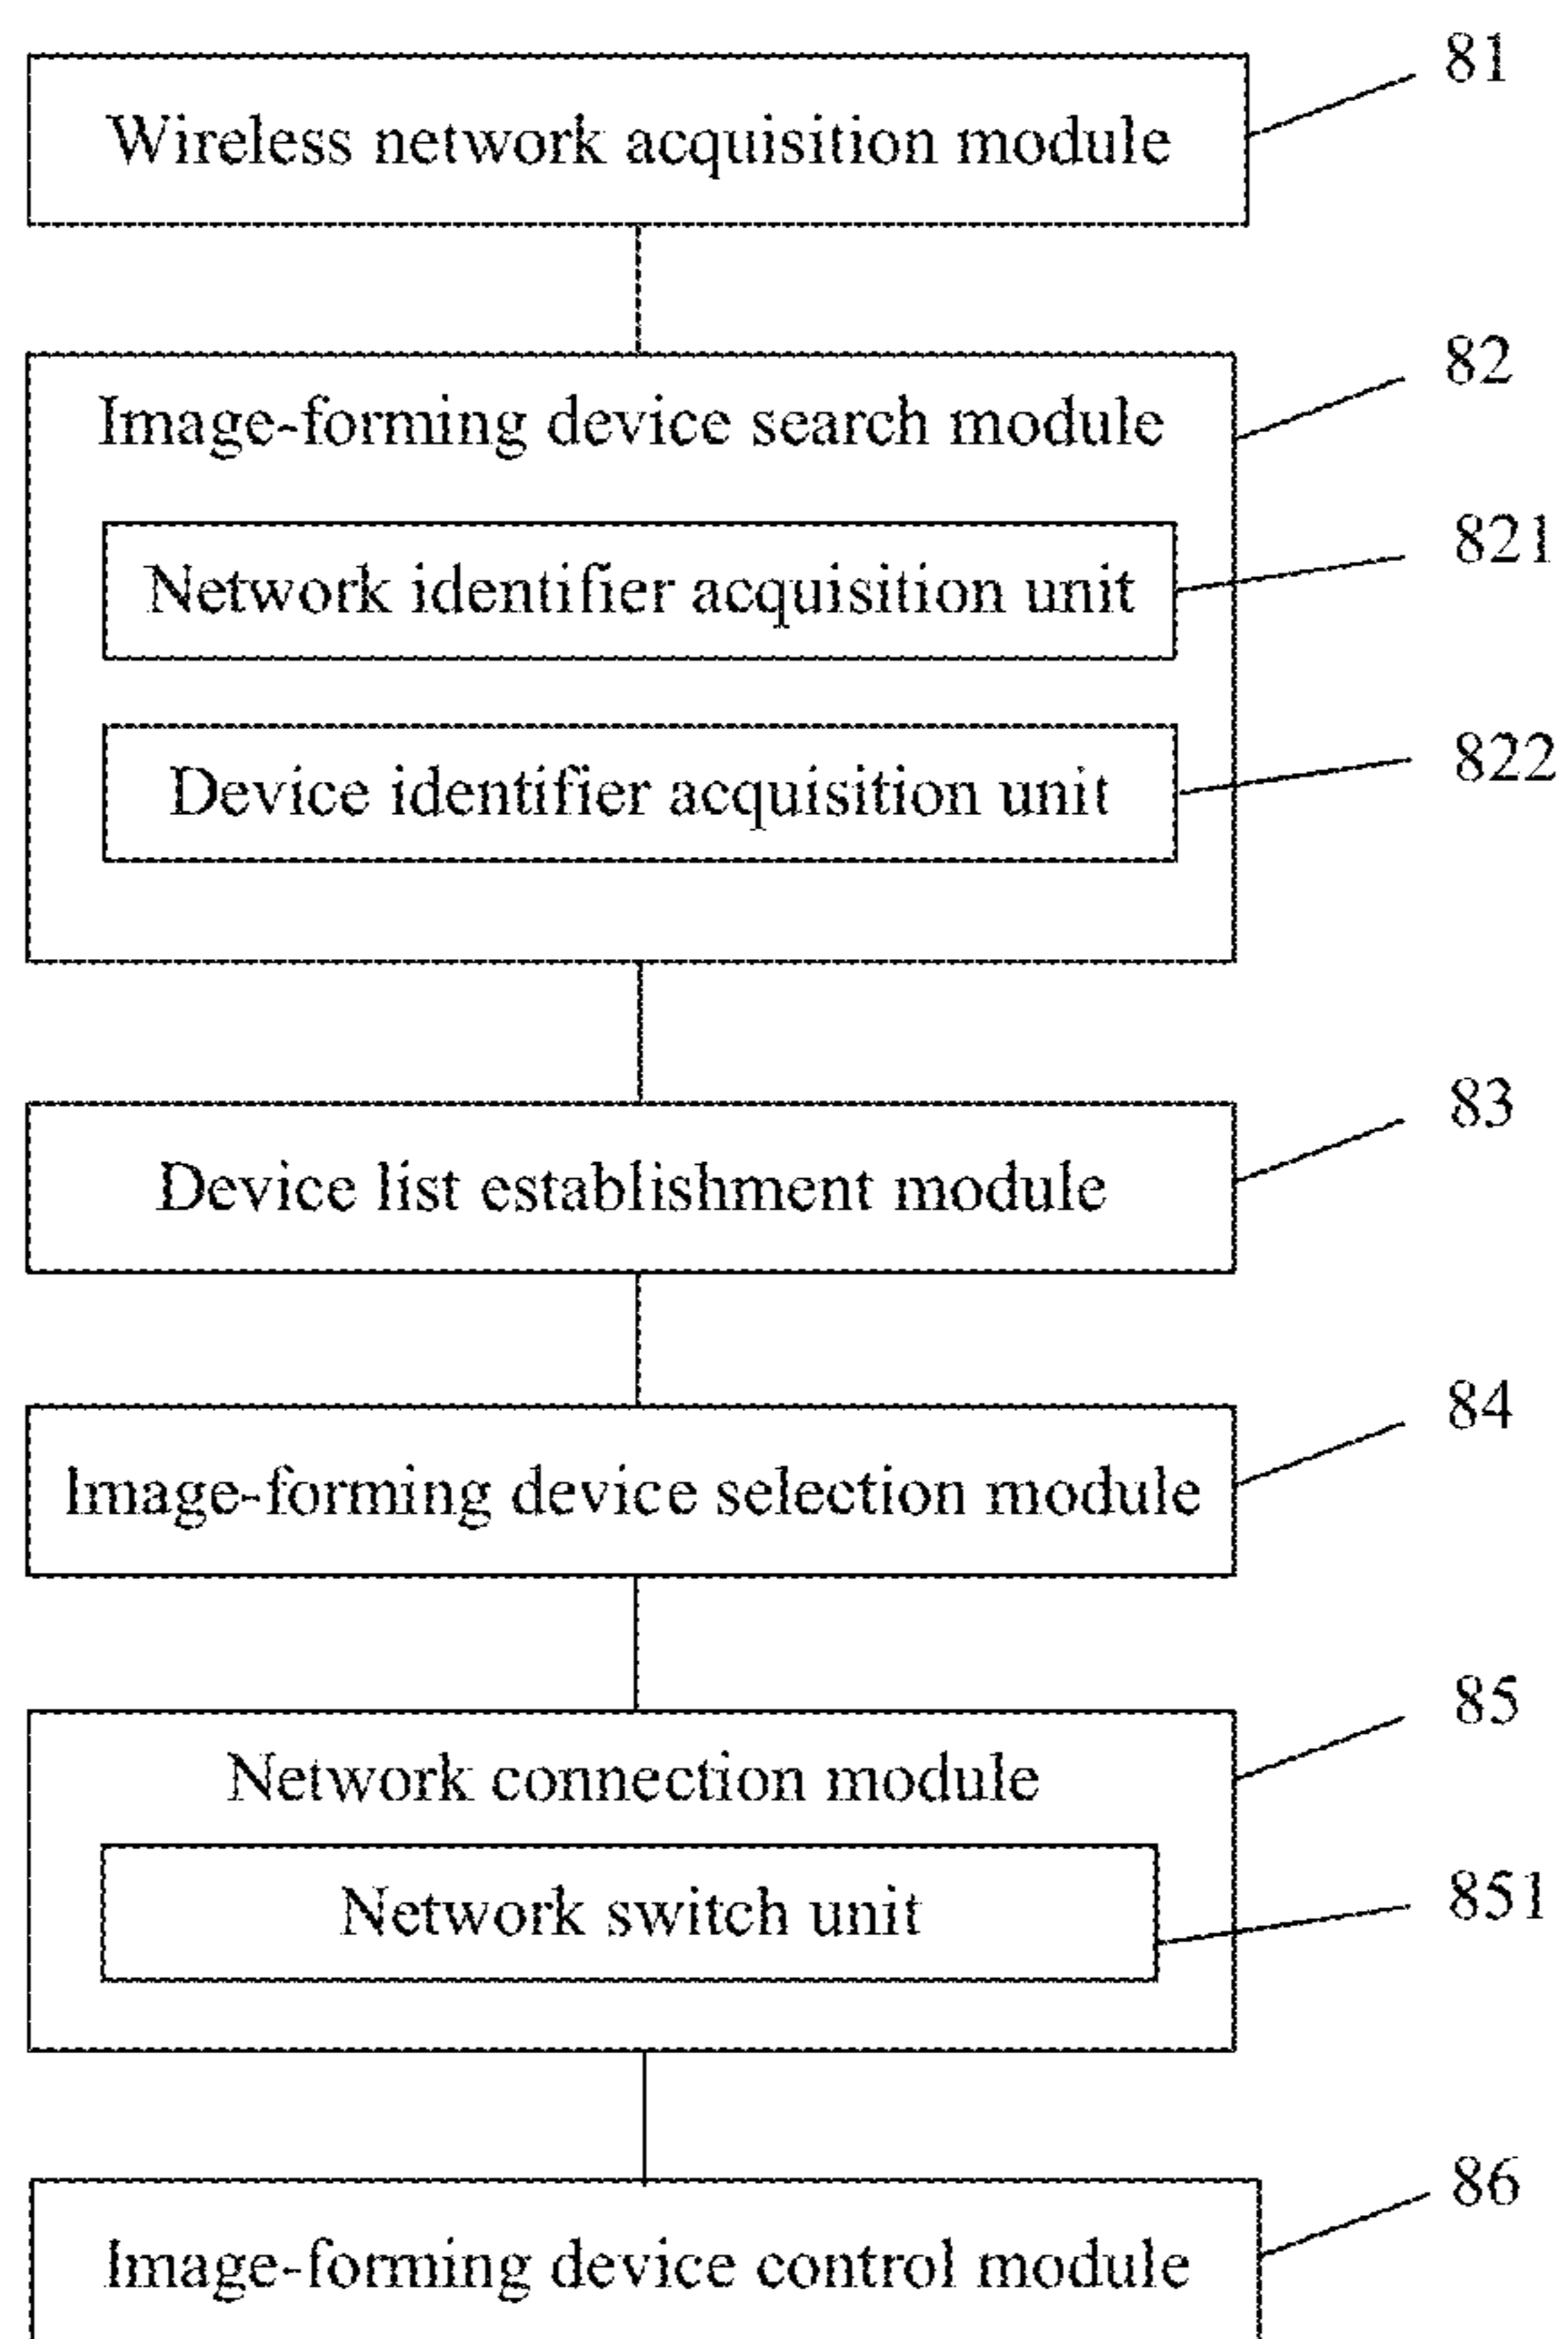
81
Wireless network acquisition module

82
Image-forming device search module

821
Network identifier acquisition unit

822
Device identifier acquisition unit

83
Device list establishment module

84
Image-forming device selection module

85
Network connection module

851
Network switch unit

86
Image-forming device control module